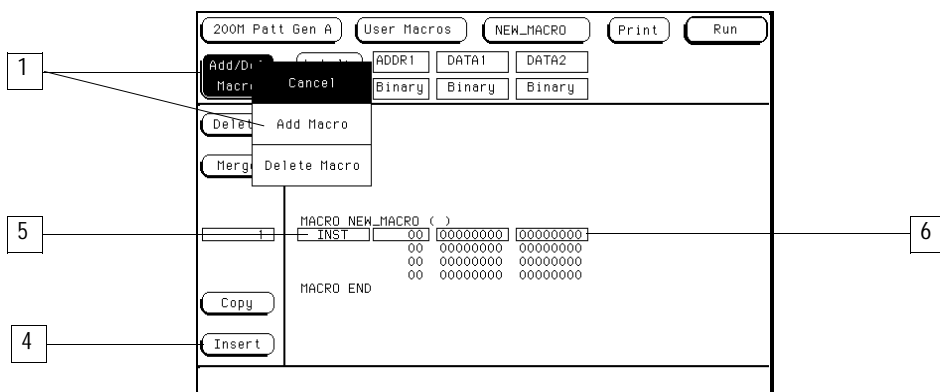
200M Patt Gen A
User Macros
NEW_MACRO
Print
Run

1

Add/D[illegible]
Macr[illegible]
Cancel
ADDR1
DATA1
DATA2
Binary
Binary
Binary

Dele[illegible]
Add Macro
Merg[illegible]
Delete Macro

5
6

1
MACRO NEW_MACRO ( )

| INST | 00 | 00000000 | 00000000 |
|---|---|---|---|
| | 00 | 00000000 | 00000000 |
| | 00 | 00000000 | 00000000 |
| | 00 | 00000000 | 00000000 |

MACRO END

Copy

4
Insert